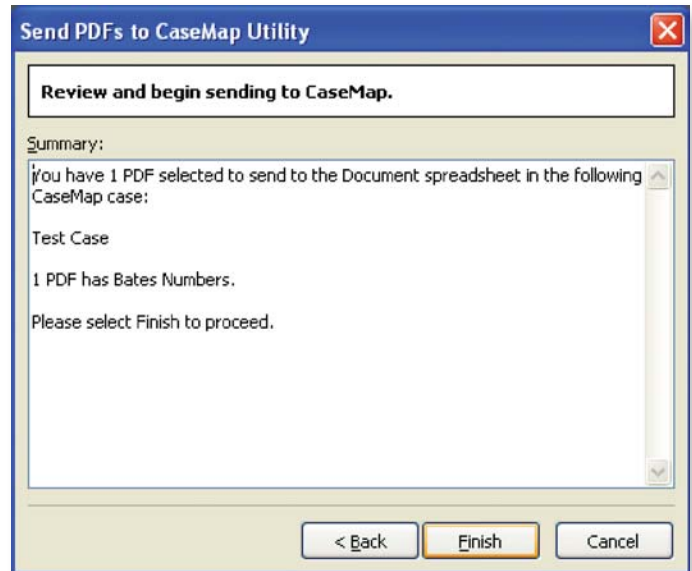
Send PDFs to CaseMap Utility

Review and begin sending to CaseMap.

Summary:

You have 1 PDF selected to send to the Document spreadsheet in the following CaseMap case:

Test Case

1 PDF has Bates Numbers.

Please select Finish to proceed.

< Back | Finish | Cancel